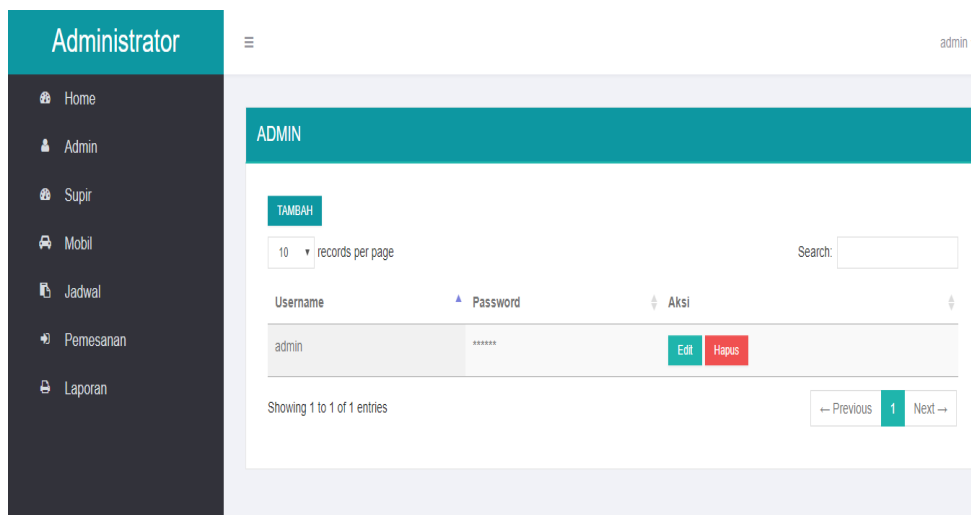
Administrator

≡

admin

Home

Admin

Supir

Mobil

Jadwal

Pemesanan

Laporan

ADMIN

TAMBAH

10 ▾ records per page

Search:

| Username | Password | Aksi |
|---|---|---|
| admin | ****** | Edit Hapus |

Showing 1 to 1 of 1 entries

← Previous 1 Next →